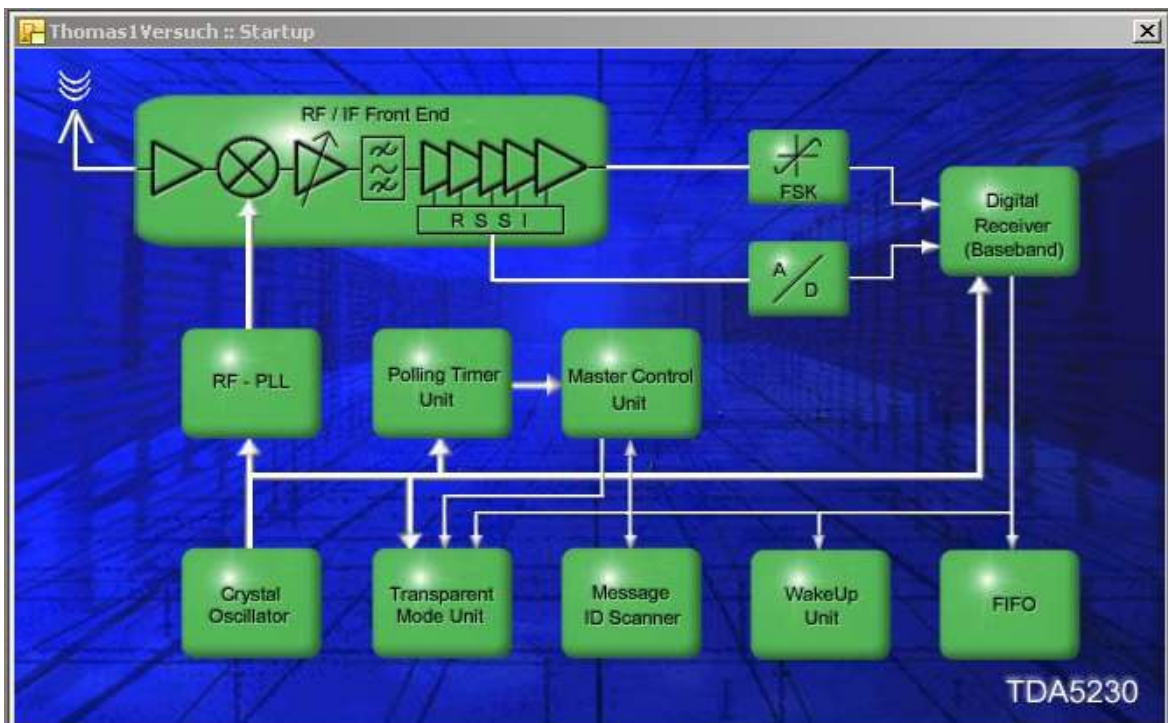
Thomas1Versuch :: Startup

X

RF / IF Front End

R S S I

FSK

A
D

Digital Receiver (Baseband)

RF - PLL

Polling Timer Unit

Master Control Unit

Crystal Oscillator

Transparent Mode Unit

Message ID Scanner

WakeUp Unit

FIFO

TDA5230